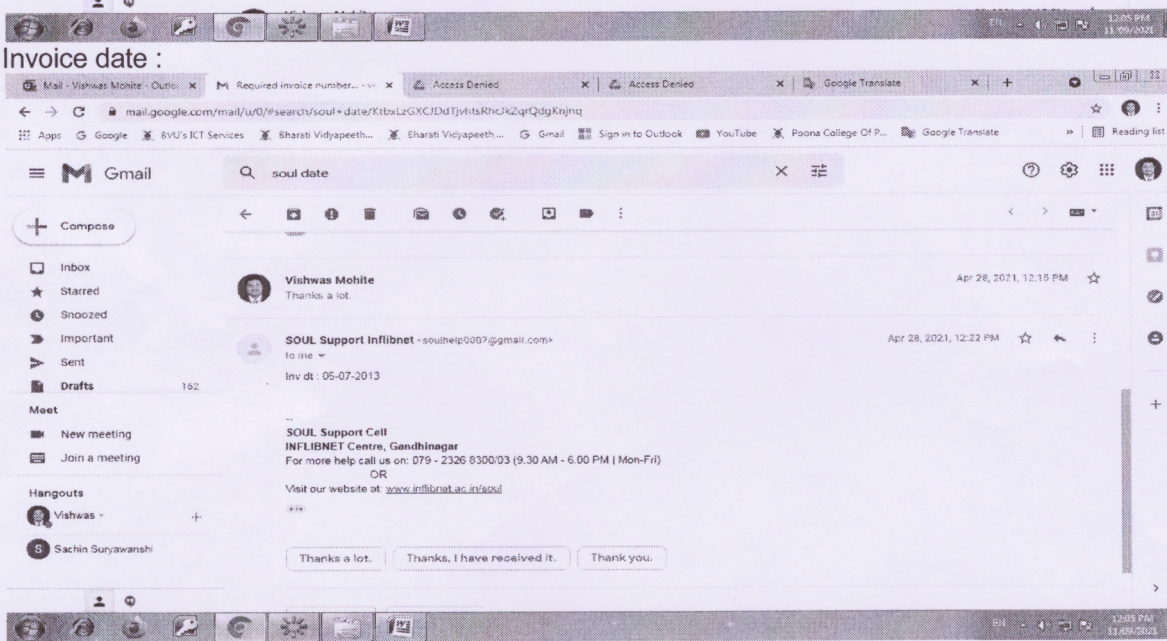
Invoice date :

Mail - Vishwas Mohite - Outlo | Required invoice number... | Access Denied | Access Denied | Google Translate

mail.google.com/mail/u/0/#search/soul+date/KtbxLzGXCJDdTjvhtsRhcJkZqrQdgKnjnq

Apps | Google | BVU's ICT Services | Bharati Vidyapeeth... | Bharati Vidyapeeth... | Gmail | Sign in to Outlook | YouTube | Poona College Of P... | Google Translate | Reading list

Gmail

soul date

Compose

Inbox
Starred
Snoozed
Important
Sent
Drafts 162

Meet
New meeting
Join a meeting

Hangouts
Vishwas
Sachin Suryawanshi

Vishwas Mohite
Thanks a lot.
Apr 28, 2021, 12:16 PM

SOUL Support Inflibnet <soulhelp0007@gmail.com>
to me
Apr 28, 2021, 12:22 PM

Inv dt : 05-07-2013

--
SOUL Support Cell
INFLIBNET Centre, Gandhinagar
For more help call us on: 079 - 2326 8300/03 (9.30 AM - 6.00 PM | Mon-Fri)
OR
Visit our website at: www.inflibnet.ac.in/soul

Thanks a lot. | Thanks, I have received it. | Thank you.

EN 12:05 PM 11/09/2021